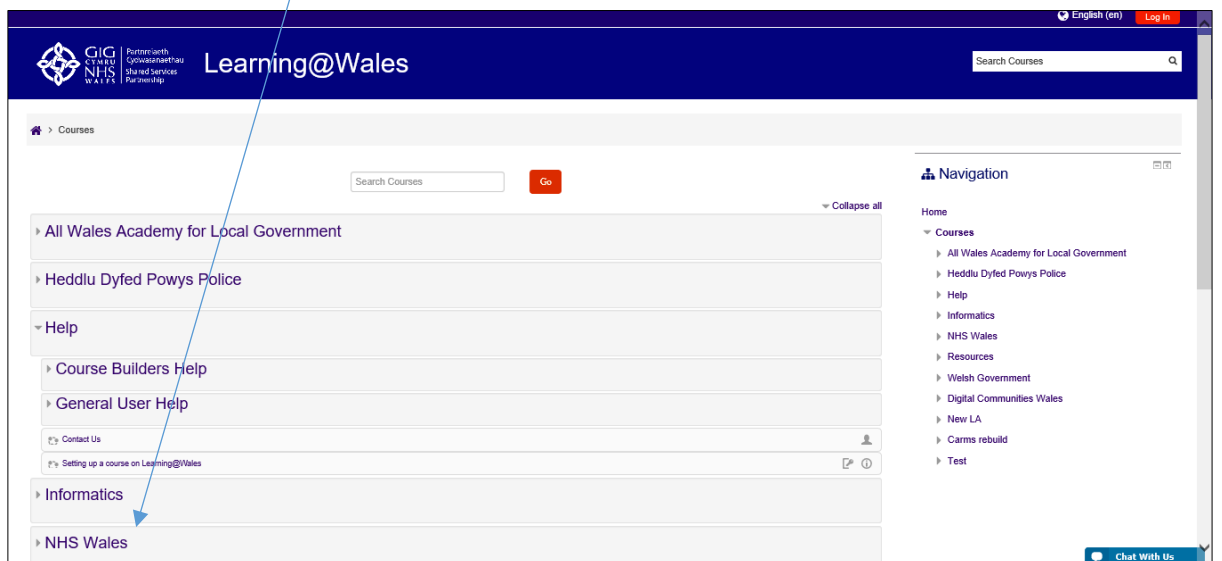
English (en) Log in

GIG CYMRU NHS WALES Partneriaeth Cydwasanaethau Shared Services Partnership Learning@Wales

Search Courses

Courses

Search Courses Go

Collapse all

All Wales Academy for Local Government

Heddlu Dyfed Powys Police

Help

Course Builders Help

General User Help

Contact Us

Setting up a course on Learning@Wales

Informatics

NHS Wales

Navigation

Home

Courses

All Wales Academy for Local Government

Heddlu Dyfed Powys Police

Help

Informatics

NHS Wales

Resources

Welsh Government

Digital Communities Wales

New LA

Carms rebuild

Test

Chat With Us